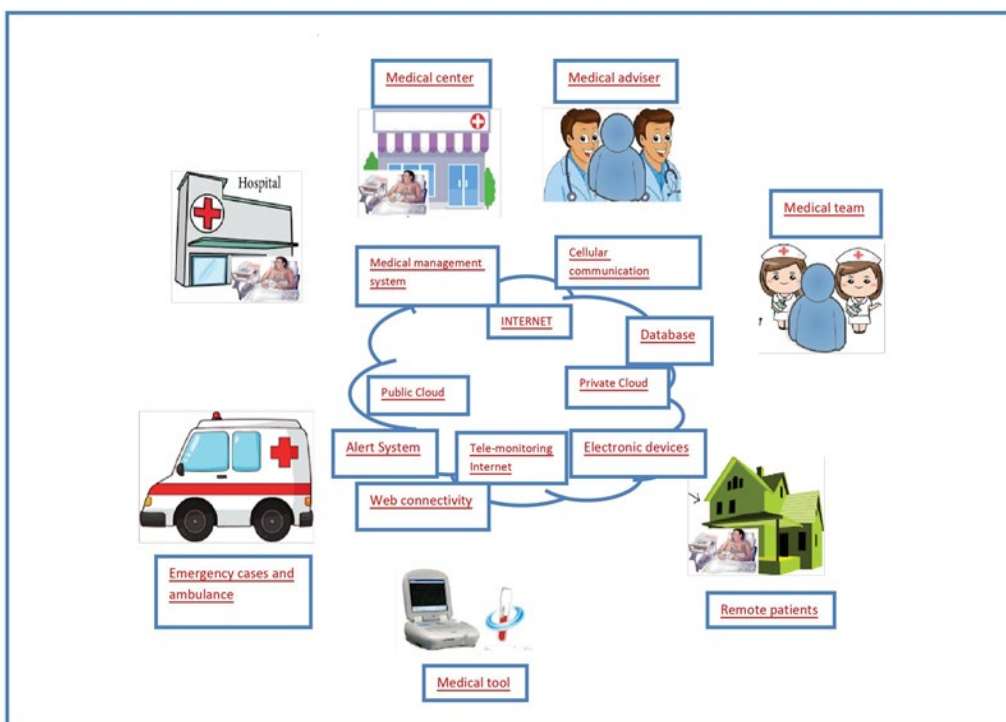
Medical center

Medical adviser

Hospital

Medical team

Medical management system

Cellular communication

INTERNET

Database

Public Cloud

Private Cloud

Alert System

Tele-monitoring Internet

Electronic devices

Web connectivity

Emergency cases and ambulance

Remote patients

Medical tool